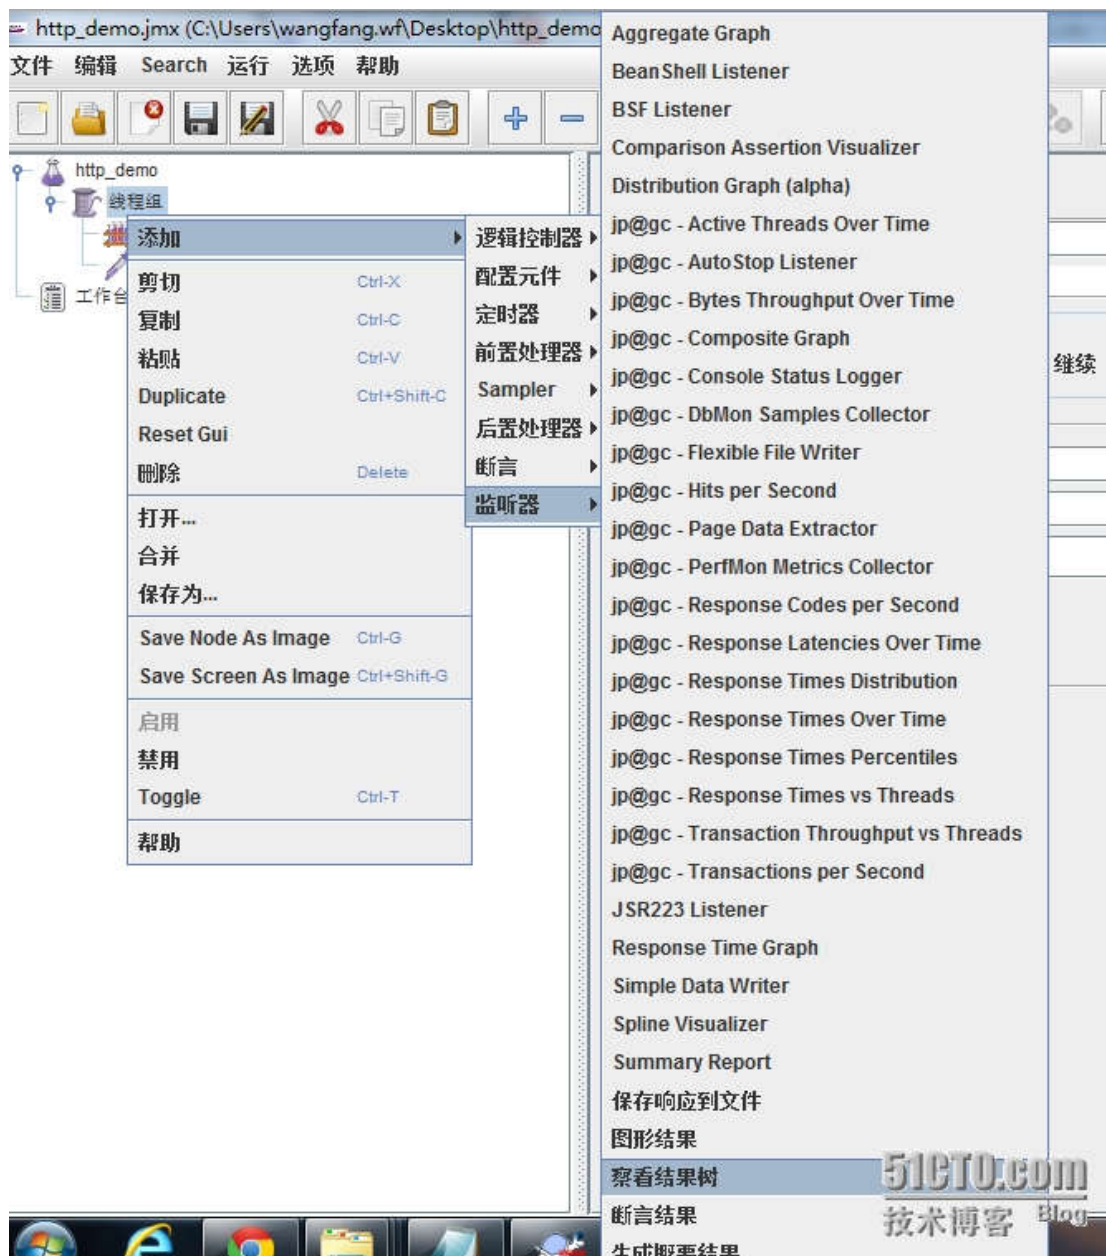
http_demo.jmx (C:\Users\wangfang.wf\Desktop\http_demo

文件 编辑 Search 运行 选项 帮助

http_demo
线程组
工作台

添加
剪切 Ctrl-X
复制 Ctrl-C
粘贴 Ctrl-V
Duplicate Ctrl+Shift-C
Reset Gui
删除 Delete
打开...
合并
保存为...
Save Node As Image Ctrl-G
Save Screen As Image Ctrl+Shift-G
启用
禁用
Toggle Ctrl-T
帮助

逻辑控制器
配置元件
定时器
前置处理器
Sampler
后置处理器
断言
监听器

Aggregate Graph
BeanShell Listener
BSF Listener
Comparison Assertion Visualizer
Distribution Graph (alpha)
jp@gc - Active Threads Over Time
jp@gc - AutoStop Listener
jp@gc - Bytes Throughput Over Time
jp@gc - Composite Graph
jp@gc - Console Status Logger
jp@gc - DbMon Samples Collector
jp@gc - Flexible File Writer
jp@gc - Hits per Second
jp@gc - Page Data Extractor
jp@gc - PerfMon Metrics Collector
jp@gc - Response Codes per Second
jp@gc - Response Latencies Over Time
jp@gc - Response Times Distribution
jp@gc - Response Times Over Time
jp@gc - Response Times Percentiles
jp@gc - Response Times vs Threads
jp@gc - Transaction Throughput vs Threads
jp@gc - Transactions per Second
JSR223 Listener
Response Time Graph
Simple Data Writer
Spline Visualizer
Summary Report
保存响应到文件
图形结果
察看结果树
断言结果
生成概要结果

继续

51CTO.com
技术博客 Blog